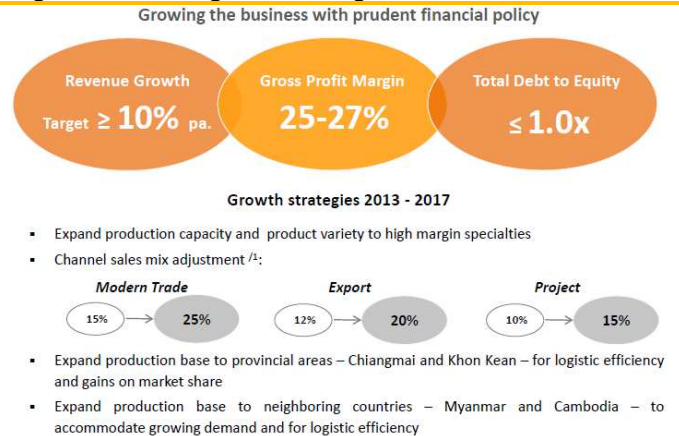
Growing the business with prudent financial policy

Revenue Growth

Target $\geq$ 10% pa.

Gross Profit Margin

25-27%

Total Debt to Equity

$\leq$ 1.0x

Growth strategies 2013 - 2017

- Expand production capacity and product variety to high margin specialties
- Channel sales mix adjustment $^{/1}$:

Modern Trade

15% 25%

Export

12% 20%

Project

10% 15%

- Expand production base to provincial areas – Chiangmai and Khon Kean – for logistic efficiency and gains on market share
- Expand production base to neighboring countries – Myanmar and Cambodia – to accommodate growing demand and for logistic efficiency